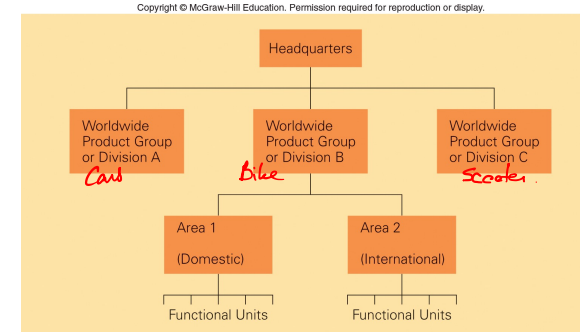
Copyright © McGraw-Hill Education. Permission required for reproduction or display.

Headquarters

Worldwide Product Group or Division A
Cars

Worldwide Product Group or Division B
Bike

Worldwide Product Group or Division C
Scooter.

Area 1

(Domestic)

Area 2

(International)

Functional Units

Functional Units